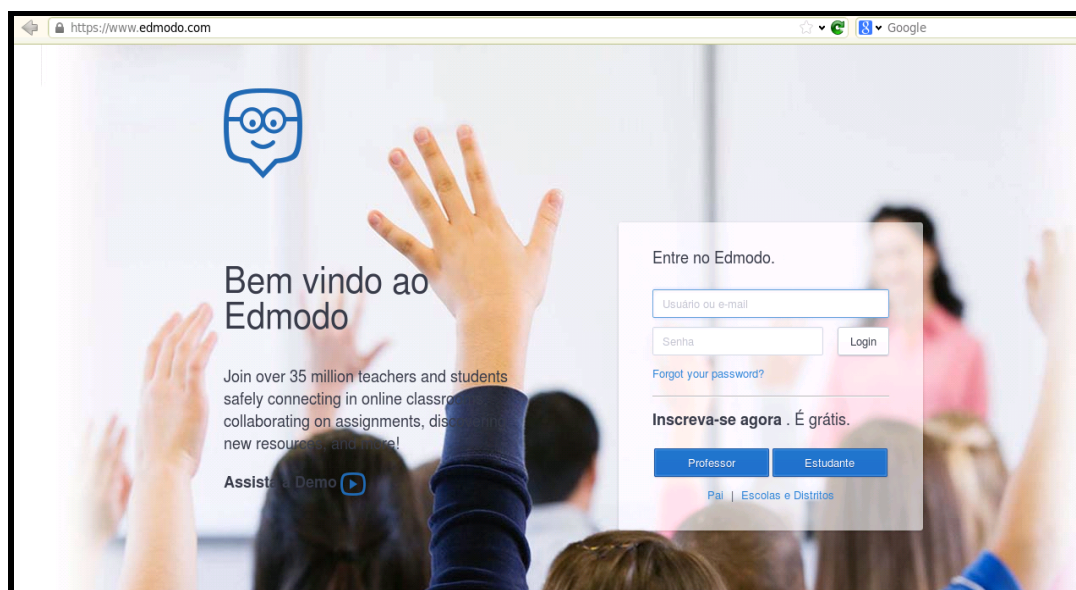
https://www.edmodo.com

Google

Bem vindo ao Edmodo

Join over 35 million teachers and students safely connecting in online classro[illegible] collaborating on assignments, dis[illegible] new resourc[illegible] and more!

Assist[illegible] Demo

Entre no Edmodo.

Usuário ou e-mail

Senha

Login

Forgot your password?

Inscreva-se agora . É grátis.

Professor

Estudante

Pai | Escolas e Distritos